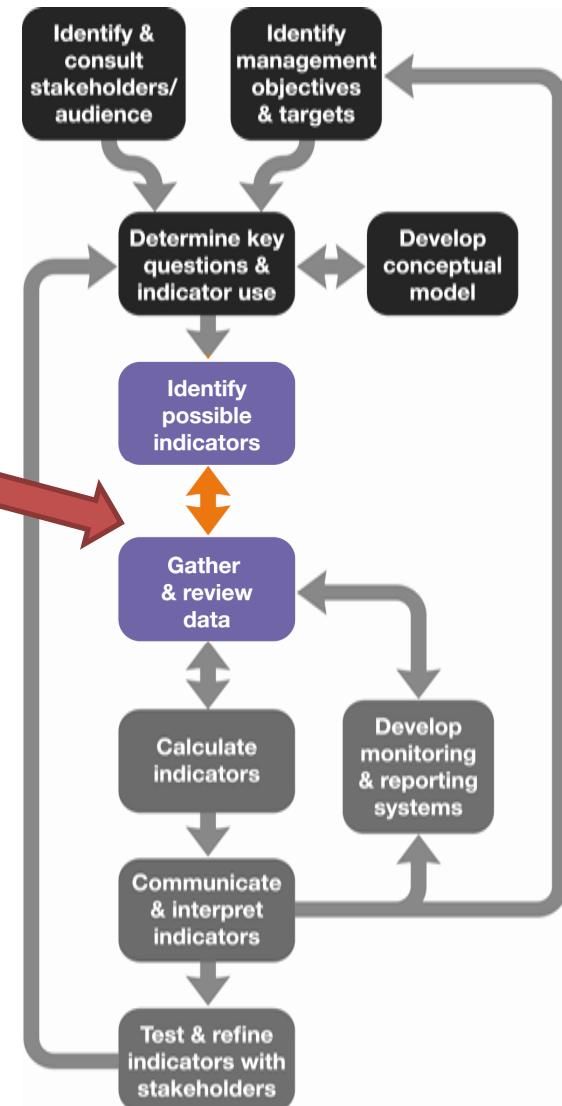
Identify & consult stakeholders/ audience

Identify management objectives & targets

Determine key questions & indicator use

Develop conceptual model

Identify possible indicators

Gather & review data

Calculate indicators

Develop monitoring & reporting systems

Communicate & interpret indicators

Test & refine indicators with stakeholders